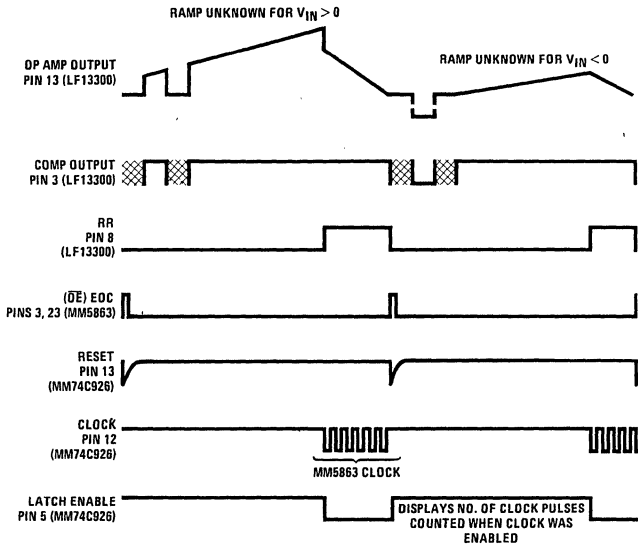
RAMP UNKNOWN FOR $V_{IN} > 0$

OP AMP OUTPUT PIN 13 (LF13300)

RAMP UNKNOWN FOR $V_{IN} < 0$

COMP OUTPUT PIN 3 (LF13300)

RR PIN 8 (LF13300)

($\overline{DE}$) EOC PINS 3, 23 (MM5863)

RESET PIN 13 (MM74C926)

CLOCK PIN 12 (MM74C926)

MM5863 CLOCK

LATCH ENABLE PIN 5 (MM74C926)

DISPLAYS NO. OF CLOCK PULSES COUNTED WHEN CLOCK WAS ENABLED